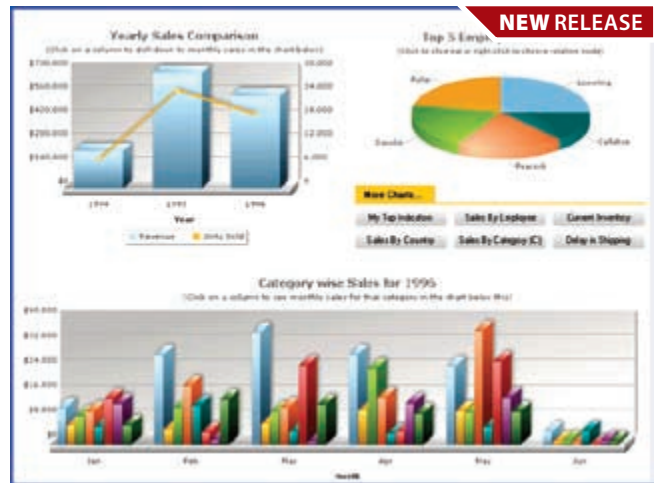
NEW RELEASE

Yearly Sales Comparison

(Click on a column to drill-down to monthly sales in the chart below)

$700,000
$560,000
$420,000
$280,000
$140,000
$0

20,000
16,000
12,000
8,000
4,000
0

1994
1995
1996

Year

Revenue
Units Sold

Top 5 Emplo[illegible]

(Click to slice out or right click to choose rotation mode)

Fuller
Leverling
Callahan
Peacock
Davolio

More Charts...

My Top Indicators
Sales By Employee
Current Inventory
Sales By Country
Sales By Category (C)
Delay in Shipping

Category wise Sales for 1996

(Click on a column to see monthly sales for that category in the chart below this)

$40,000
$32,000
$24,000
$16,000
$8,000
$0

Jan
Feb
Mar
Apr
May
Jun

Month